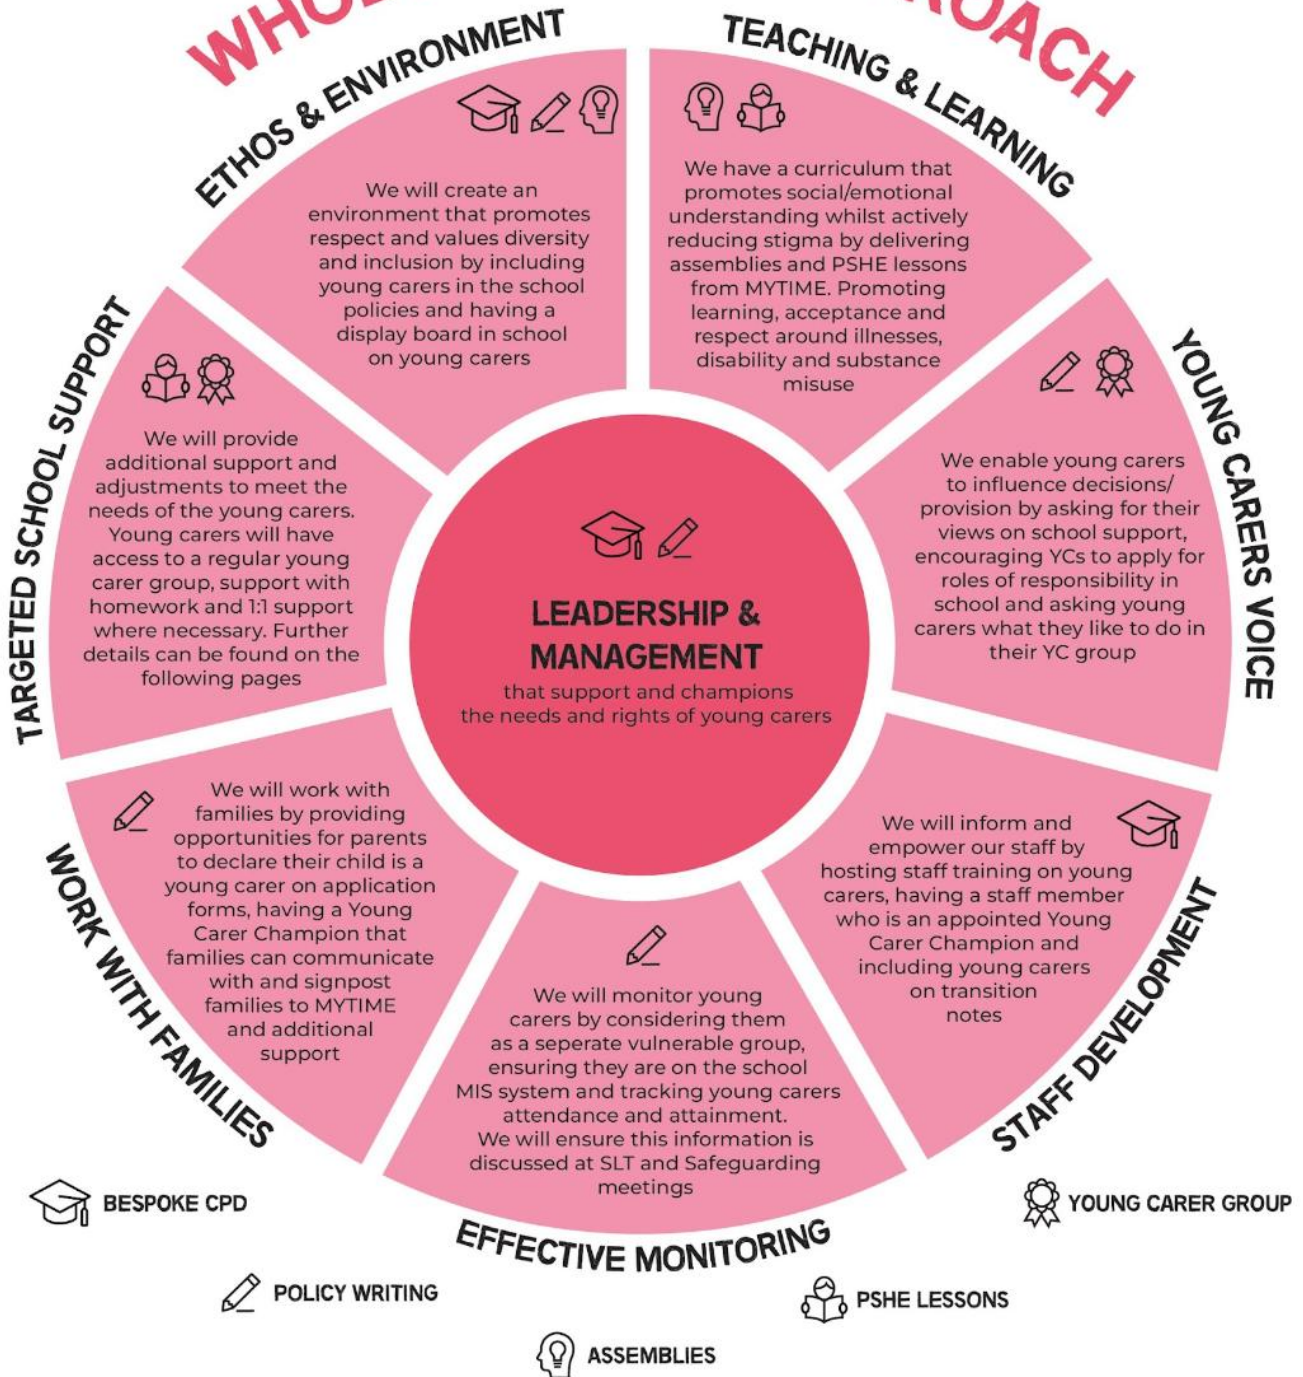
WHO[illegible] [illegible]ROACH

ETHOS & ENVIRONMENT

We will create an environment that promotes respect and values diversity and inclusion by including young carers in the school policies and having a display board in school on young carers

TEACHING & LEARNING

We have a curriculum that promotes social/emotional understanding whilst actively reducing stigma by delivering assemblies and PSHE lessons from MYTIME. Promoting learning, acceptance and respect around illnesses, disability and substance misuse

TARGETED SCHOOL SUPPORT

We will provide additional support and adjustments to meet the needs of the young carers. Young carers will have access to a regular young carer group, support with homework and 1:1 support where necessary. Further details can be found on the following pages

LEADERSHIP & MANAGEMENT

that support and champions the needs and rights of young carers

YOUNG CARERS VOICE

We enable young carers to influence decisions/ provision by asking for their views on school support, encouraging YCs to apply for roles of responsibility in school and asking young carers what they like to do in their YC group

WORK WITH FAMILIES

We will work with families by providing opportunities for parents to declare their child is a young carer on application forms, having a Young Carer Champion that families can communicate with and signpost families to MYTIME and additional support

STAFF DEVELOPMENT

We will inform and empower our staff by hosting staff training on young carers, having a staff member who is an appointed Young Carer Champion and including young carers on transition notes

EFFECTIVE MONITORING

We will monitor young carers by considering them as a seperate vulnerable group, ensuring they are on the school MIS system and tracking young carers attendance and attainment. We will ensure this information is discussed at SLT and Safeguarding meetings

BESPOKE CPD

YOUNG CARER GROUP

POLICY WRITING

PSHE LESSONS

ASSEMBLIES